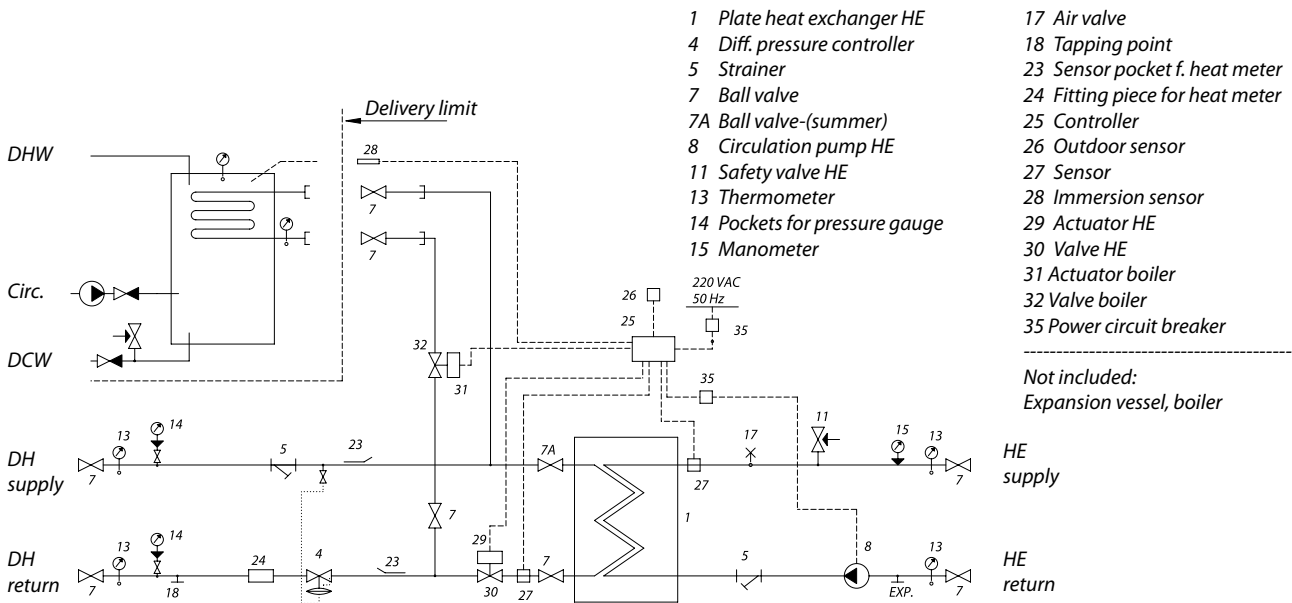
1 Plate heat exchanger HE
4 Diff. pressure controller
5 Strainer
7 Ball valve
7A Ball valve-(summer)
8 Circulation pump HE
11 Safety valve HE
13 Thermometer
14 Pockets for pressure gauge
15 Manometer

17 Air valve
18 Tapping point
23 Sensor pocket f. heat meter
24 Fitting piece for heat meter
25 Controller
26 Outdoor sensor
27 Sensor
28 Immersion sensor
29 Actuator HE
30 Valve HE
31 Actuator boiler
32 Valve boiler
35 Power circuit breaker

Not included:
Expansion vessel, boiler

Delivery limit

DHW

Circ.

DCW

28

7

7

26

25

220 VAC
50 Hz

35

32

31

35

DH supply

13

14

7

5

23

7A

17

11

15

13

HE supply

7

27

7

1

29

8

DH return

13

14

7

18

24

4

23

30

27

7

5

EXP.

13

7

HE return